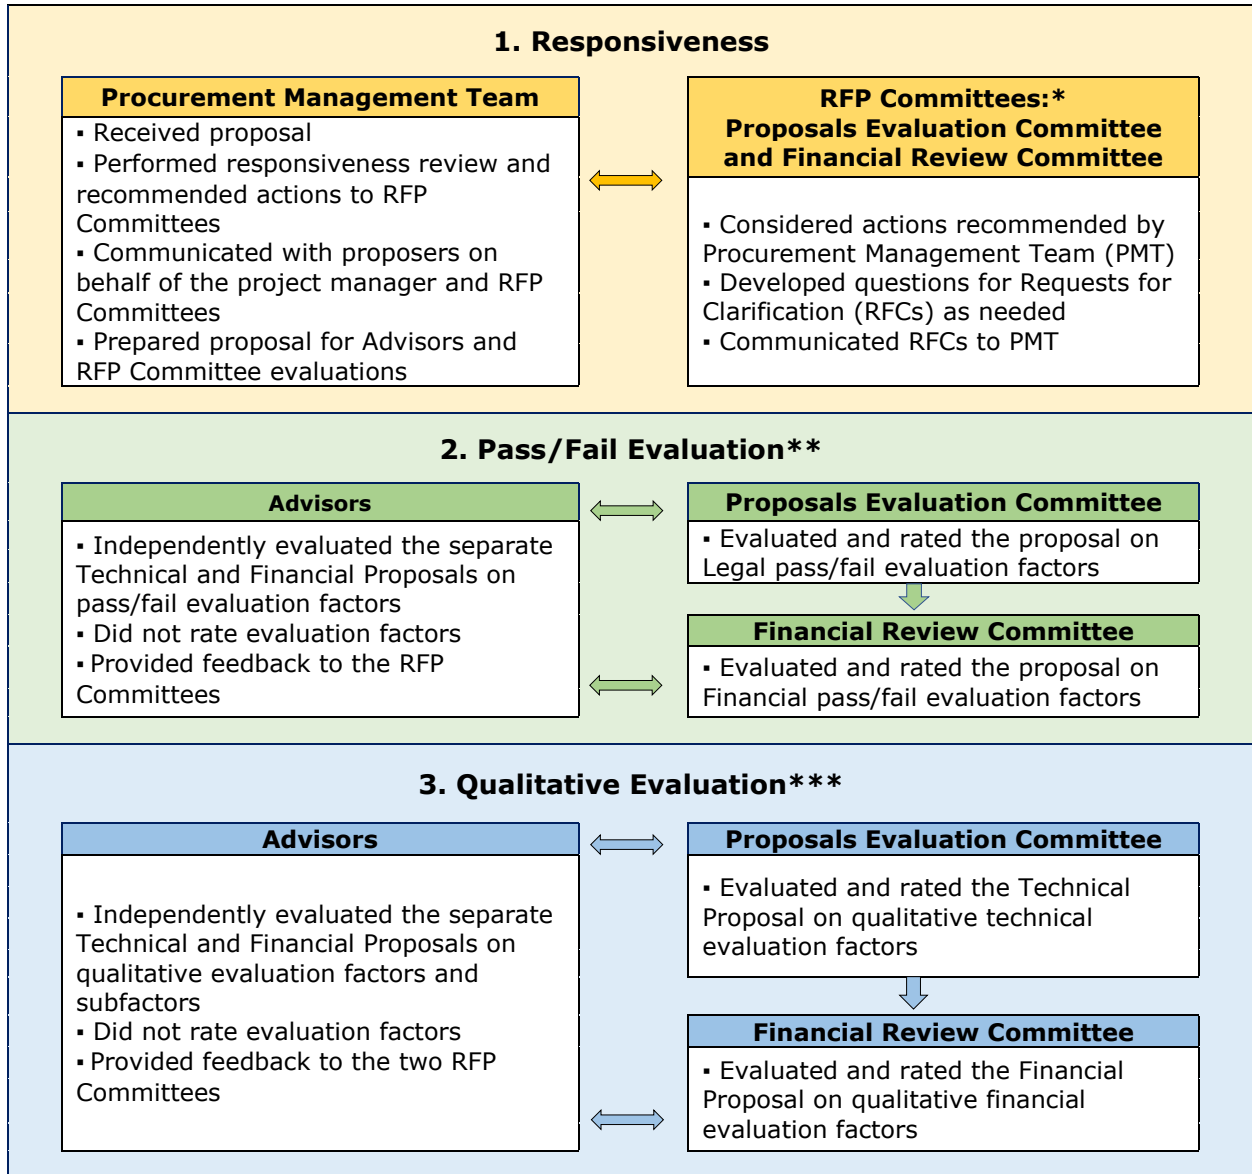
1. Responsiveness

Procurement Management Team

▪ Received proposal
▪ Performed responsiveness review and recommended actions to RFP Committees
▪ Communicated with proposers on behalf of the project manager and RFP Committees
▪ Prepared proposal for Advisors and RFP Committee evaluations

RFP Committees:*
Proposals Evaluation Committee and Financial Review Committee

▪ Considered actions recommended by Procurement Management Team (PMT)
▪ Developed questions for Requests for Clarification (RFCs) as needed
▪ Communicated RFCs to PMT

2. Pass/Fail Evaluation**

Advisors

▪ Independently evaluated the separate Technical and Financial Proposals on pass/fail evaluation factors
▪ Did not rate evaluation factors
▪ Provided feedback to the RFP Committees

Proposals Evaluation Committee

▪ Evaluated and rated the proposal on Legal pass/fail evaluation factors

Financial Review Committee

▪ Evaluated and rated the proposal on Financial pass/fail evaluation factors

3. Qualitative Evaluation***

Advisors

▪ Independently evaluated the separate Technical and Financial Proposals on qualitative evaluation factors and subfactors
▪ Did not rate evaluation factors
▪ Provided feedback to the two RFP Committees

Proposals Evaluation Committee

▪ Evaluated and rated the Technical Proposal on qualitative technical evaluation factors

Financial Review Committee

▪ Evaluated and rated the Financial Proposal on qualitative financial evaluation factors